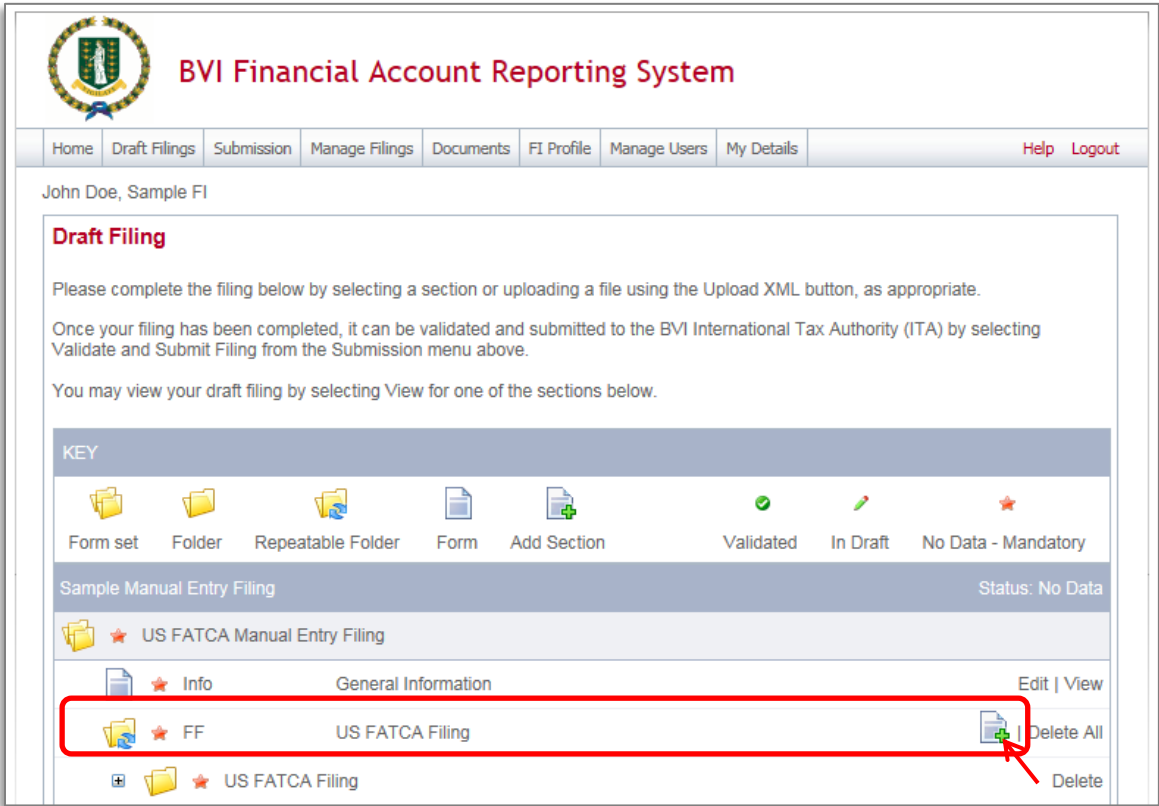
BVI Financial Account Reporting System

Home | Draft Filings | Submission | Manage Filings | Documents | FI Profile | Manage Users | My Details

Help Logout

John Doe, Sample FI

Draft Filing

Please complete the filing below by selecting a section or uploading a file using the Upload XML button, as appropriate.

Once your filing has been completed, it can be validated and submitted to the BVI International Tax Authority (ITA) by selecting Validate and Submit Filing from the Submission menu above.

You may view your draft filing by selecting View for one of the sections below.

KEY

Form set Folder Repeatable Folder Form Add Section Validated In Draft No Data - Mandatory

Sample Manual Entry Filing Status: No Data

US FATCA Manual Entry Filing

Info General Information Edit | View

FF US FATCA Filing | Delete All

US FATCA Filing Delete